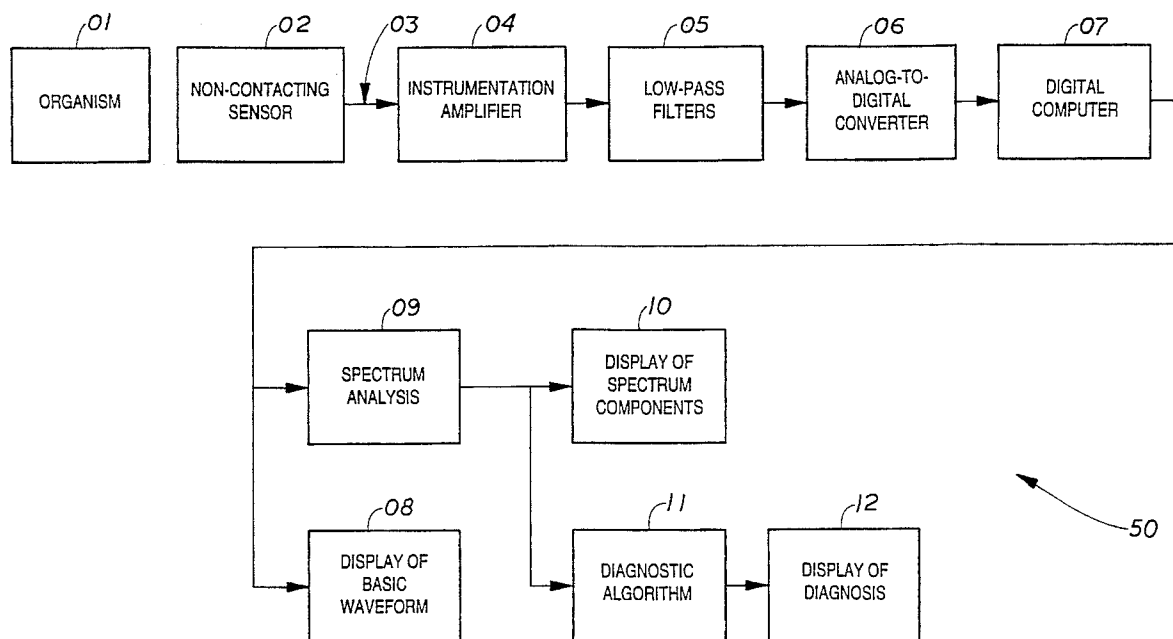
01
ORGANISM

02
NON-CONTACTING SENSOR

03

04
INSTRUMENTATION AMPLIFIER

05
LOW-PASS FILTERS

06
ANALOG-TO-DIGITAL CONVERTER

07
DIGITAL COMPUTER

09
SPECTRUM ANALYSIS

10
DISPLAY OF SPECTRUM COMPONENTS

08
DISPLAY OF BASIC WAVEFORM

11
DIAGNOSTIC ALGORITHM

12
DISPLAY OF DIAGNOSIS

50